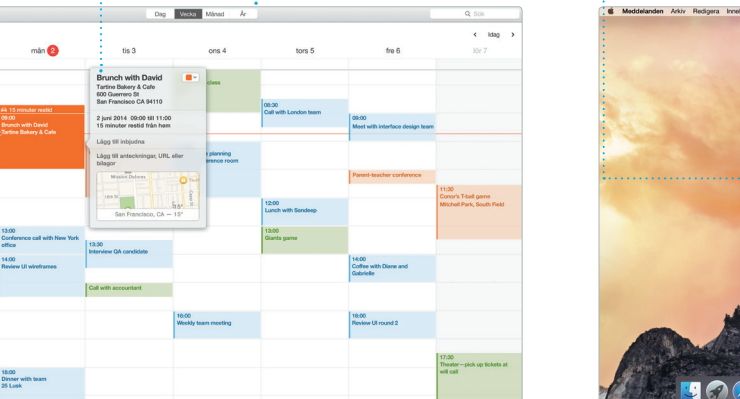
Dag Vecka Månad År

Sök

Idag

mån 2 tis 3 ons 4 tors 5 fre 6 lör 7

15 minuter restid
09:00
Brunch with David
Tartine Bakery & Cafe

Brunch with David
Tartine Bakery & Cafe
600 Guerrero St
San Francisco CA 94110

2 juni 2014 09:00 till 11:00
15 minuter restid från hem

Lägg till inbjudna

Lägg till anteckningar, URL eller bilagor

Mission Dolores

San Francisco, CA — 15°

class

planning
erence room

08:30
Call with London team

09:00
Meet with interface design team

Parent-teacher conference

11:30
Conor's T-ball game
Mitchell Park, South Field

12:00
Lunch with Sendeep

13:00
Conference call with New York office

13:30
Interview QA candidate

13:00
Giants game

14:00
Review UI wireframes

14:00
Coffee with Diane and Gabrielle

Call with accountant

16:00
Weekly team meeting

16:00
Review UI round 2

17:30
Theater—pick up tickets at will call

18:00
Dinner with team
25 Lusk

Meddelanden Arkiv Redigera Inne